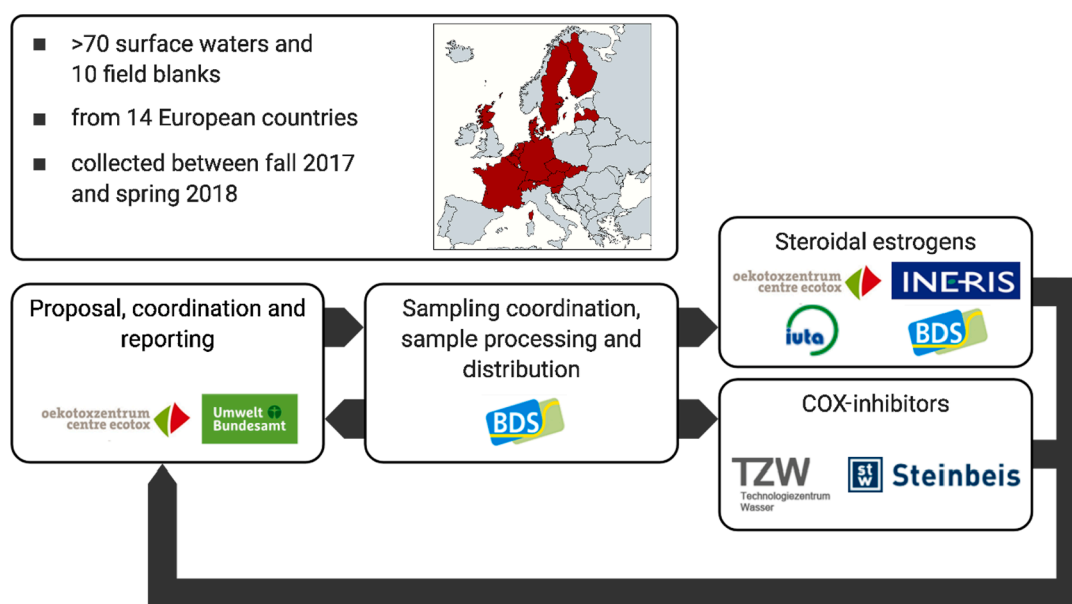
■ >70 surface waters and 10 field blanks

■ from 14 European countries

■ collected between fall 2017 and spring 2018

Proposal, coordination and reporting

oekotoxzentrum centre ecotox

Umwelt Bundesamt

Sampling coordination, sample processing and distribution

BDS

Steroidal estrogens

oekotoxzentrum centre ecotox

INERIS

iuta

BDS

COX-inhibitors

TZW Technologiezentrum Wasser

StW Steinbeis